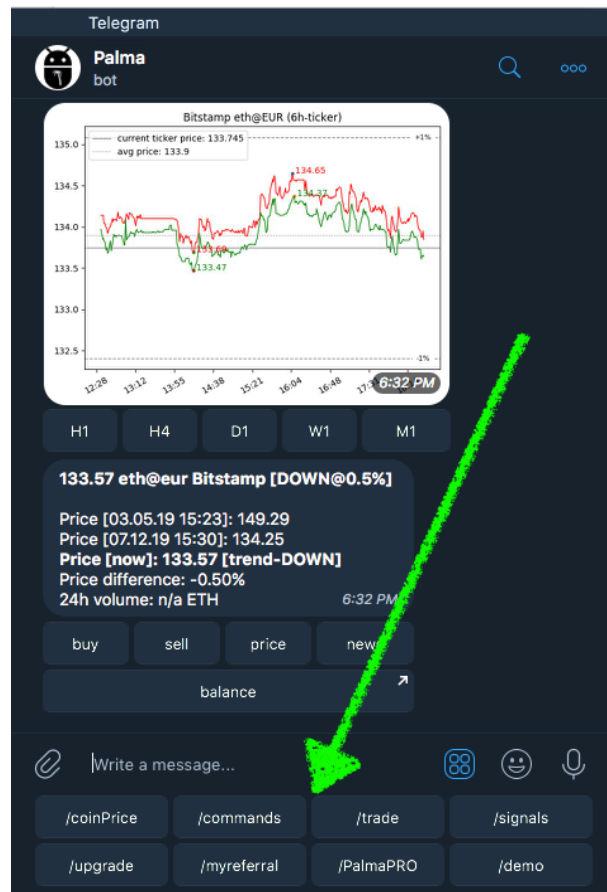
Telegram

Palma
bot

Bitstamp eth@EUR (6h-ticker)

current ticker price: 133.745
avg price: 133.9

+1%
-1%

135.0
134.5
134.0
133.5
133.0
132.5

134.65
134.37
133.60
133.47

12:28
13:12
13:55
14:38
15:21
16:04
16:48
17:3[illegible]

6:32 PM

H1
H4
D1
W1
M1

133.57 eth@eur Bitstamp [DOWN@0.5%]

Price [03.05.19 15:23]: 149.29
Price [07.12.19 15:30]: 134.25
Price [now]: 133.57 [trend-DOWN]
Price difference: -0.50%
24h volume: n/a ETH
6:32 PM

buy
sell
price
news

balance

Write a message...

/coinPrice
/commands
/trade
/signals
/upgrade
/myreferral
/PalmaPRO
/demo